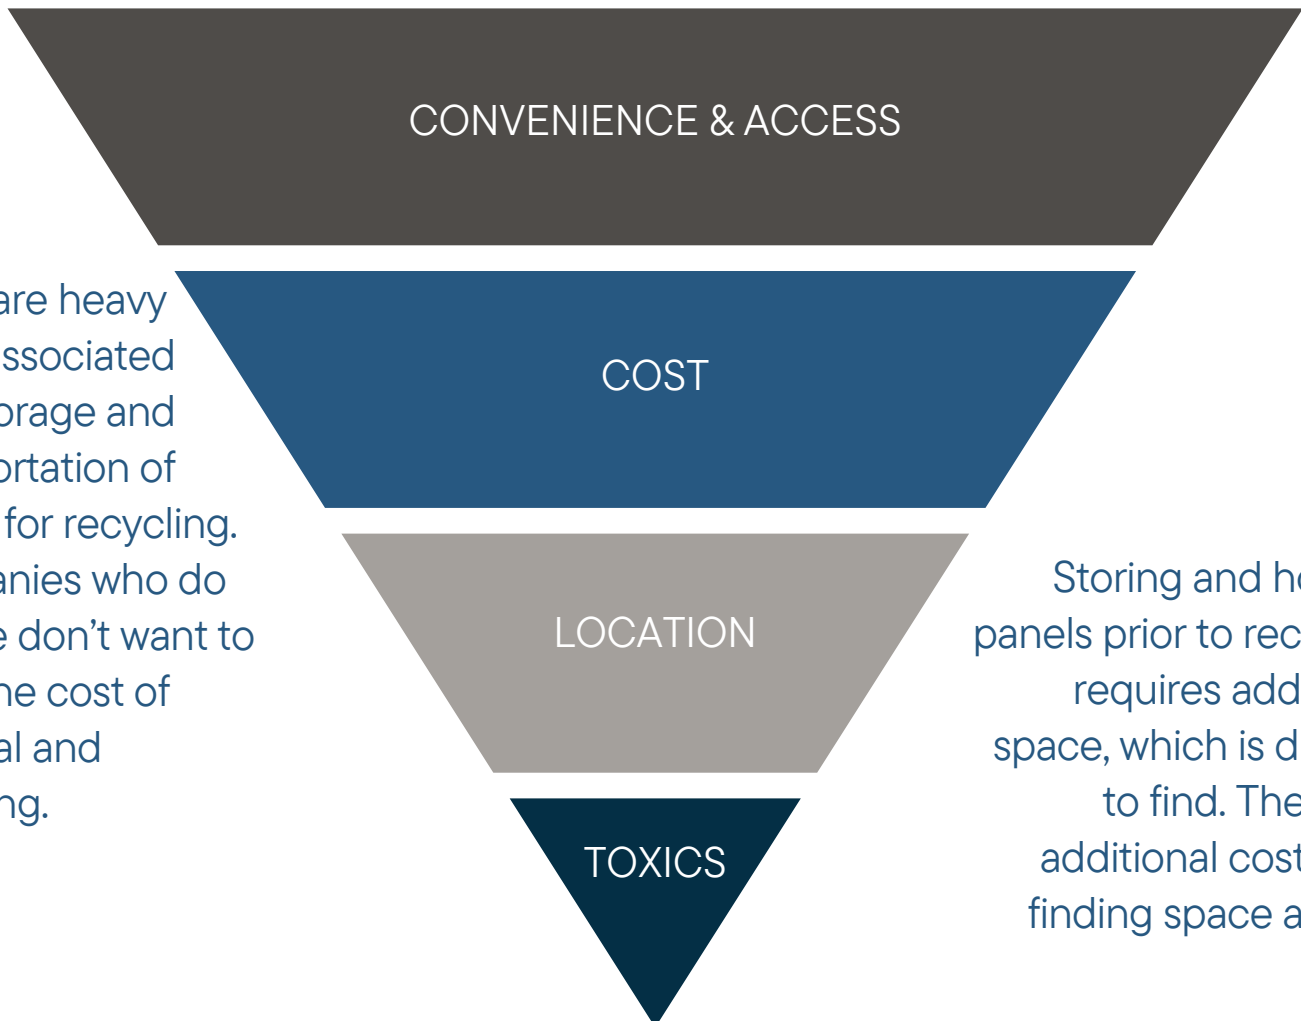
CONVENIENCE & ACCESS

COST

LOCATION

TOXICS

are heavy ssociated orage and ortation of for recycling. anies who do e don't want to he cost of al and ng.

Storing and h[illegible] panels prior to rec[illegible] requires add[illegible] space, which is d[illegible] to find. The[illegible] additional cost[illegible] finding space a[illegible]